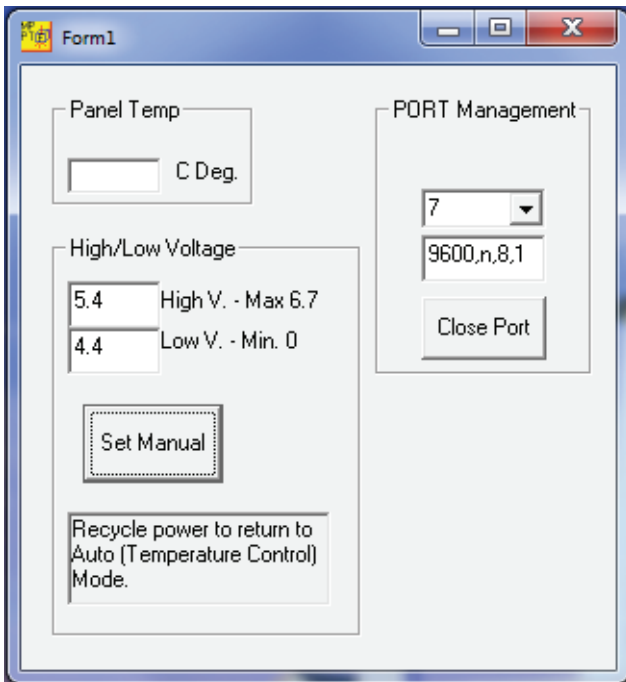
Form1

Panel Temp

C Deg.

High/Low Voltage

5.4 High V. - Max 6.7

4.4 Low V. - Min. 0

Set Manual

Recycle power to return to Auto (Temperature Control) Mode.

PORT Management

7

9600,n,8,1

Close Port